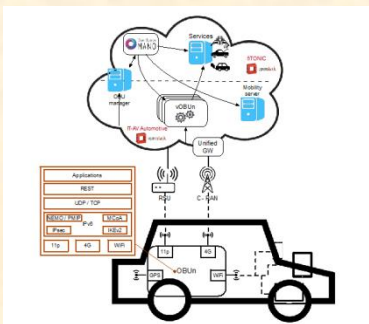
Services

Open Source MANO

OBU manager

STONIC

vOBUn

Mobility server

IT-AV Automotive

openstack

Unified GW

Applications

REST

UDP / TCP

NEMO / PMIP

MCoA

IPv6

IPsec

IKEv2

11p

4G

WiFi

RSU

C - RAN

11p

4G

GPS

OBUn

WiFi